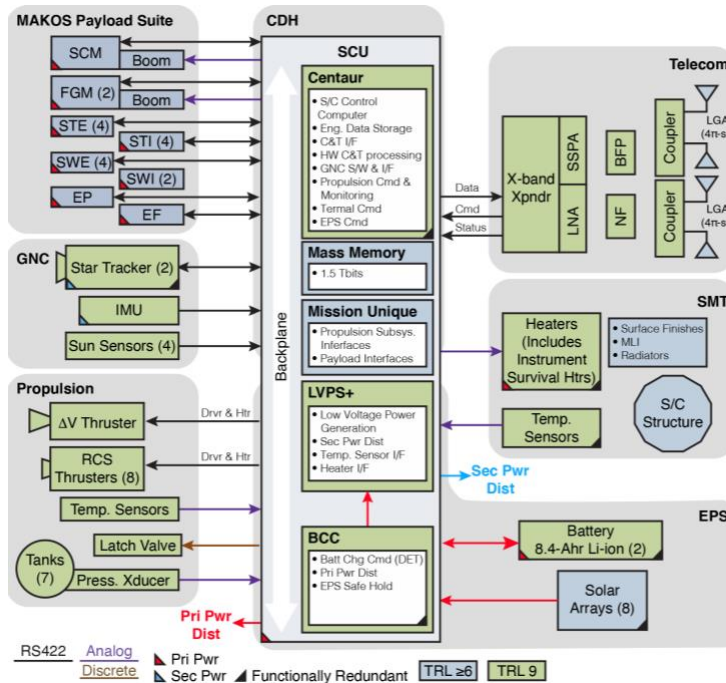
MAKOS Payload Suite

SCM

Boom

FGM (2)

Boom

STE (4)

STI (4)

SWE (4)

SWI (2)

EP

EF

GNC

Star Tracker (2)

IMU

Sun Sensors (4)

Propulsion

ΔV Thruster

RCS Thrusters (8)

Temp. Sensors

Latch Valve

Tanks (7)

Press. Xducer

CDH

SCU

Centaur

- S/C Control Computer
- Eng. Data Storage
- C&T I/F
- HW C&T processing
- GNC S/W & I/F
- Propulsion Cmd & Monitoring
- Termal Cmd
- EPS Cmd

Mass Memory

- 1.5 Tbits

Mission Unique

- Propulsion Subsys. Interfaces
- Payload Interfaces

LVPS+

- Low Voltage Power Generation
- Sec Pwr Dist
- Temp. Sensor I/F
- Heater I/F

BCC

- Batt Chg Cmd (DET)
- Pri Pwr Dist
- EPS Safe Hold

Backplane

Drvr & Htr

Drvr & Htr

Pri Pwr Dist

Sec Pwr Dist

Data

Cmd

Status

Telecom

X-band Xpndr

SSPA

LNA

BFP

NF

Coupler

Coupler

LGA (4π-s

LGA (4π-s

SMT

Heaters (Includes Instrument Survival Htrs)

- Surface Finishes
- MLI
- Radiators

Temp. Sensors

S/C Structure

EPS

Battery 8.4-Ahr Li-ion (2)

Solar Arrays (8)

RS422 Analog Discrete

Pri Pwr

Sec Pwr

Functionally Redundant

TRL ≥6

TRL 9